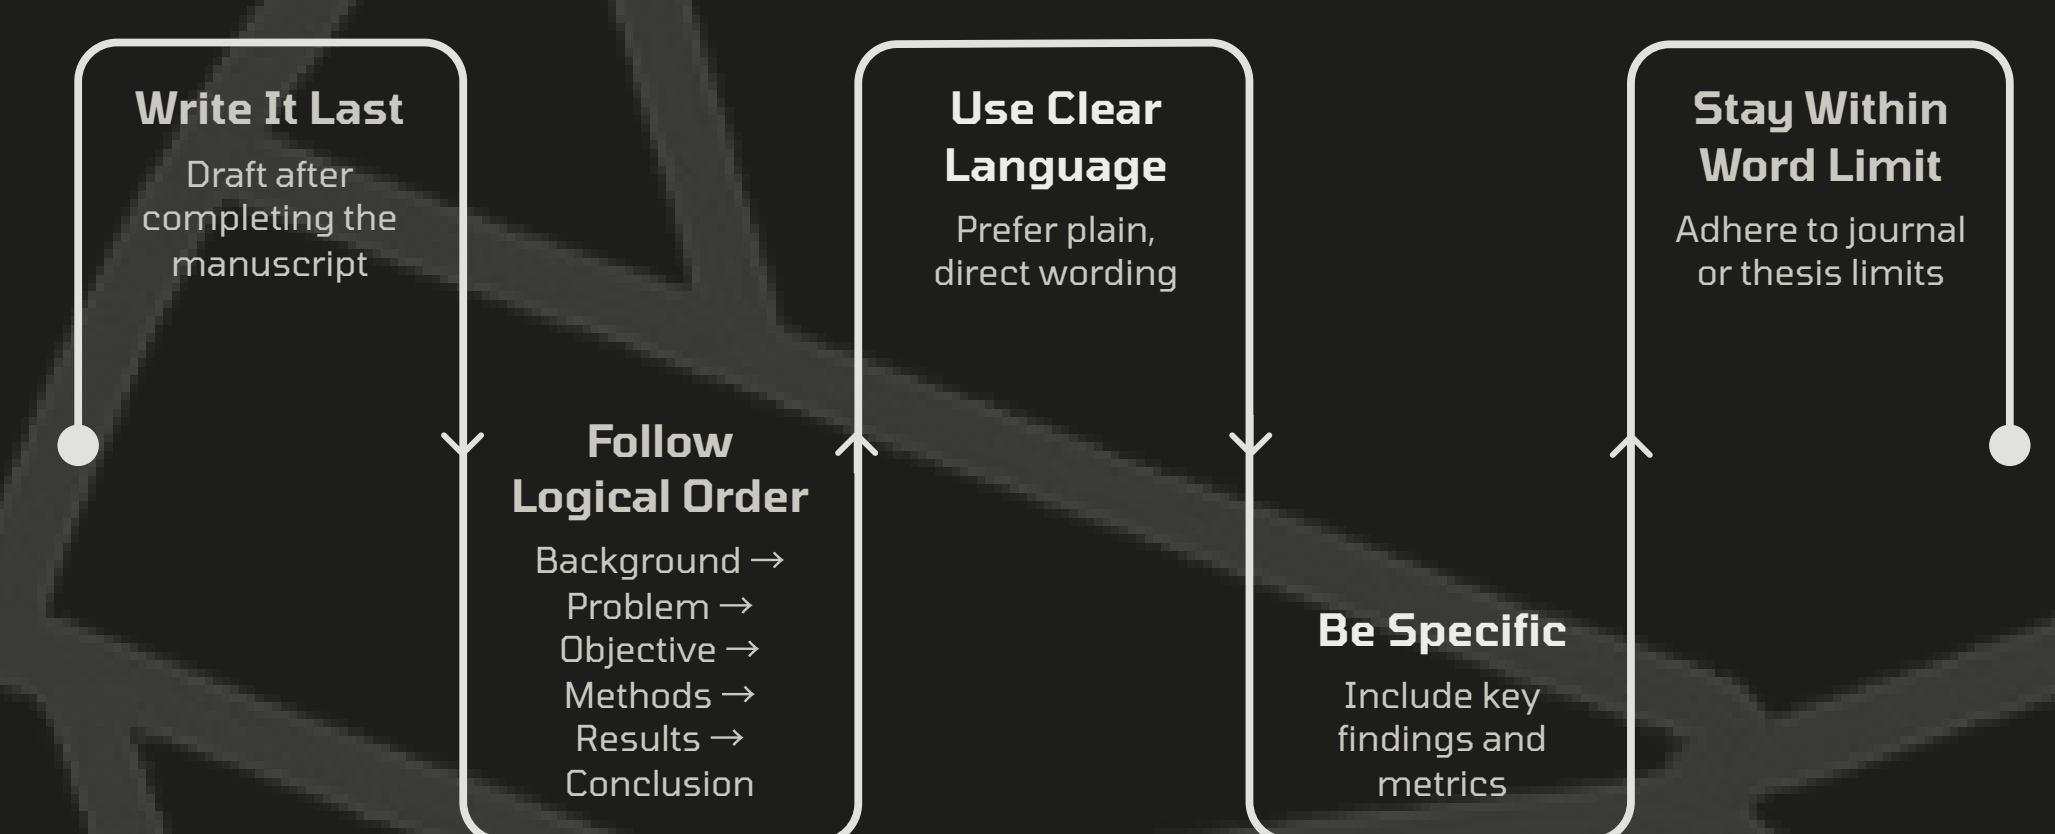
Write It Last
Draft after completing the manuscript

Follow Logical Order
Background → Problem → Objective → Methods → Results → Conclusion

Use Clear Language
Prefer plain, direct wording

Be Specific
Include key findings and metrics

Stay Within Word Limit
Adhere to journal or thesis limits